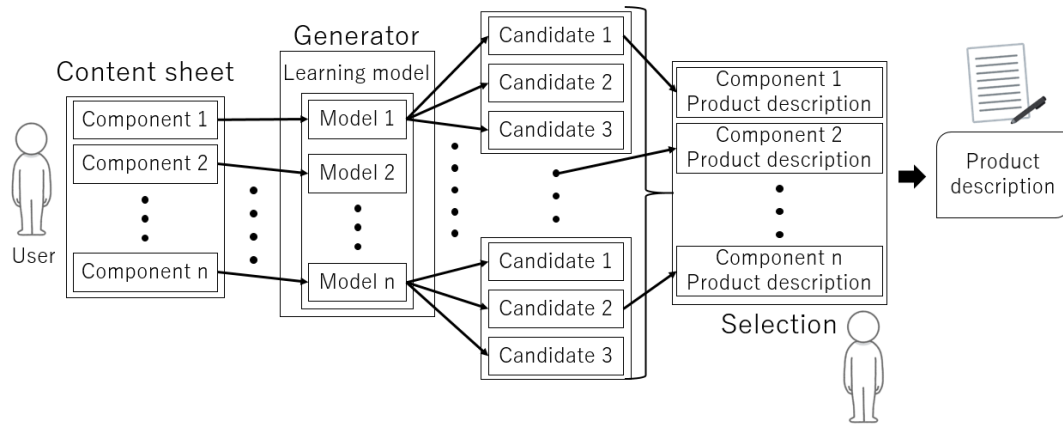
Content sheet

User

Component 1
Component 2
Component n

Generator
Learning model
Model 1
Model 2
Model n

Candidate 1
Candidate 2
Candidate 3

Candidate 1
Candidate 2
Candidate 3

Component 1 Product description
Component 2 Product description
Component n Product description

Selection

Product description